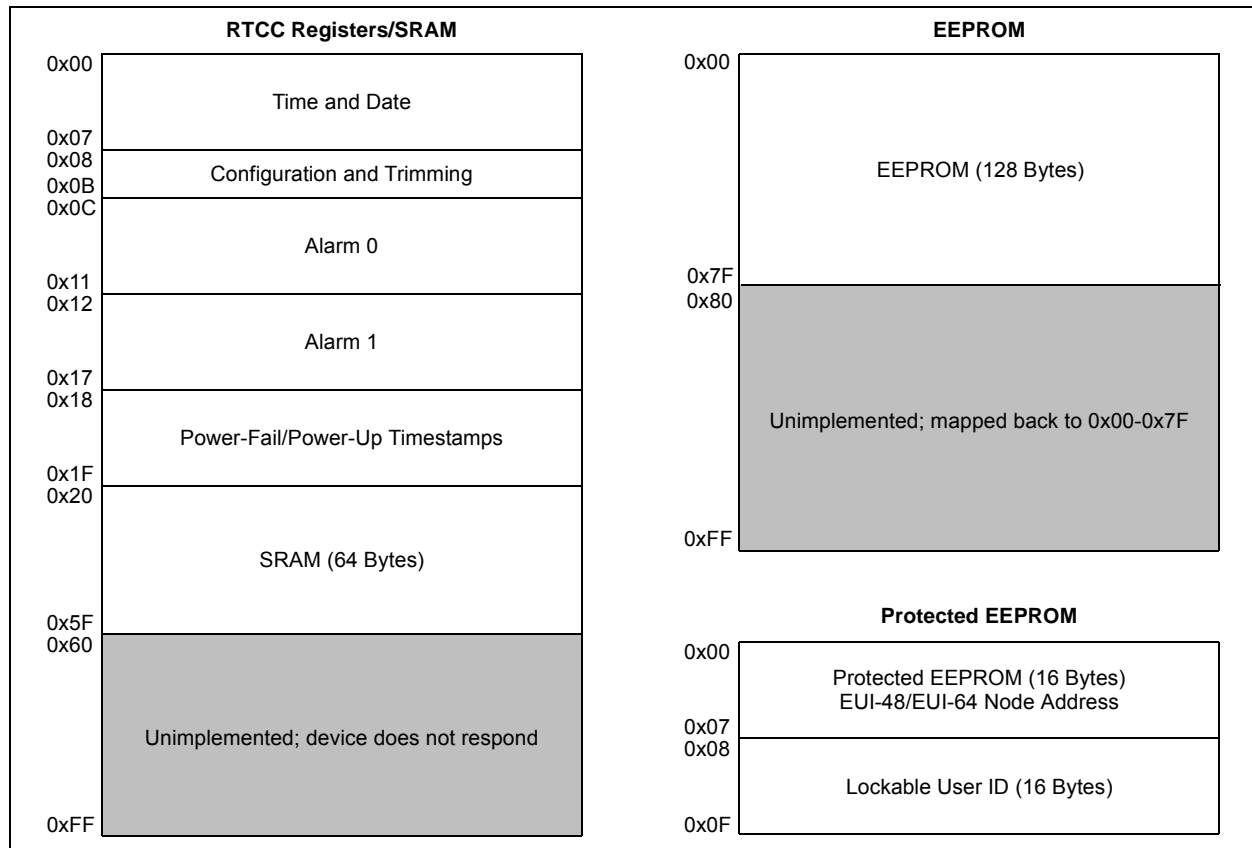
RTCC Registers/SRAM

0x00
Time and Date
0x07
0x08
Configuration and Trimming
0x0B
0x0C
Alarm 0
0x11
0x12
Alarm 1
0x17
0x18
Power-Fail/Power-Up Timestamps
0x1F
0x20
SRAM (64 Bytes)
0x5F
0x60
Unimplemented; device does not respond
0xFF

EEPROM

0x00
EEPROM (128 Bytes)
0x7F
0x80
Unimplemented; mapped back to 0x00-0x7F
0xFF

Protected EEPROM

0x00
Protected EEPROM (16 Bytes)
EUI-48/EUI-64 Node Address
0x07
0x08
Lockable User ID (16 Bytes)
0x0F